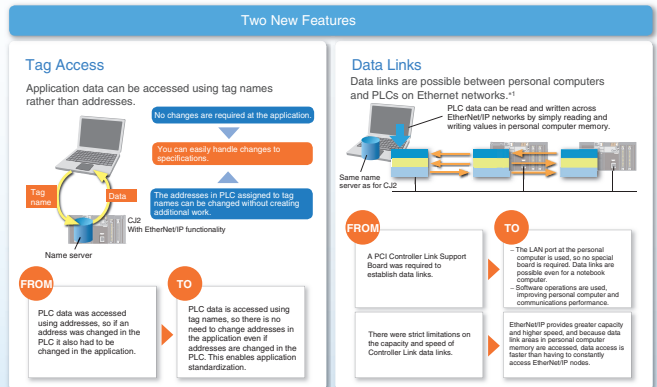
Two New Features

Tag Access

Application data can be accessed using tag names rather than addresses.

No changes are required at the application.

You can easily handle changes to specifications.

The addresses in PLC assigned to tag names can be changed without creating additional work.

Tag name

Data

CJ2
With EtherNet/IP functionality

Name server

FROM

PLC data was accessed using addresses, so if an address was changed in the PLC it also had to be changed in the application.

TO

PLC data is accessed using tag names, so there is no need to change addresses in the application even if addresses are changed in the PLC. This enables application standardization.

Data Links

Data links are possible between personal computers and PLCs on Ethernet networks.*1

PLC data can be read and written across EtherNet/IP networks by simply reading and writing values in personal computer memory.

Same name server as for CJ2

FROM

A PCI Controller Link Support Board was required to establish data links.

TO

– The LAN port at the personal computer is used, so no special board is required. Data links are possible even for a notebook computer.
– Software operations are used, improving personal computer and communications performance.

There were strict limitations on the capacity and speed of Controller Link data links.

EtherNet/IP provides greater capacity and higher speed, and because data link areas in personal computer memory are accessed, data access is faster than having to constantly access EtherNet/IP nodes.